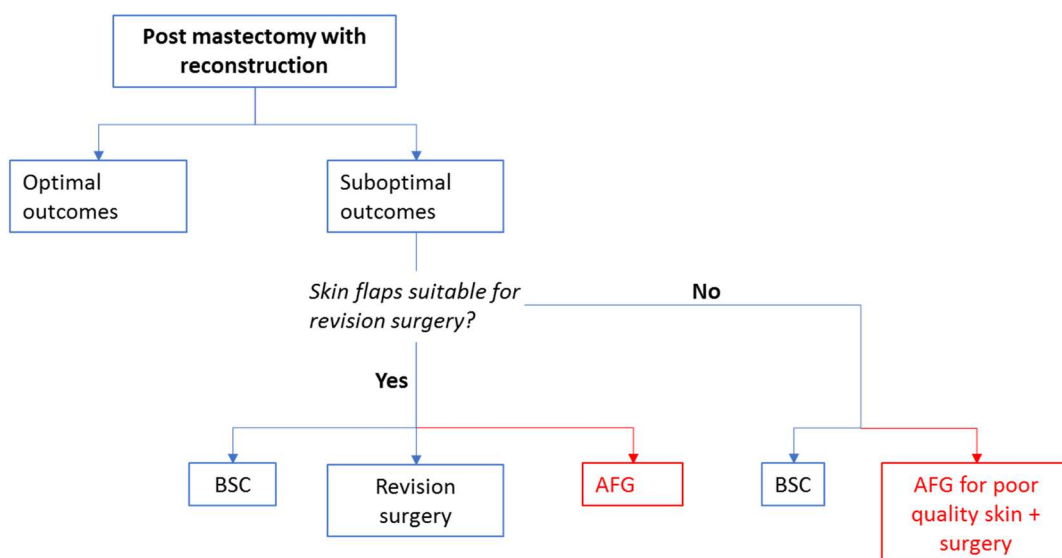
**Post mastectomy with reconstruction**

Optimal outcomes

Suboptimal outcomes

*Skin flaps suitable for revision surgery?*

**No**

**Yes**

BSC

Revision surgery

AFG

BSC

AFG for poor quality skin + surgery